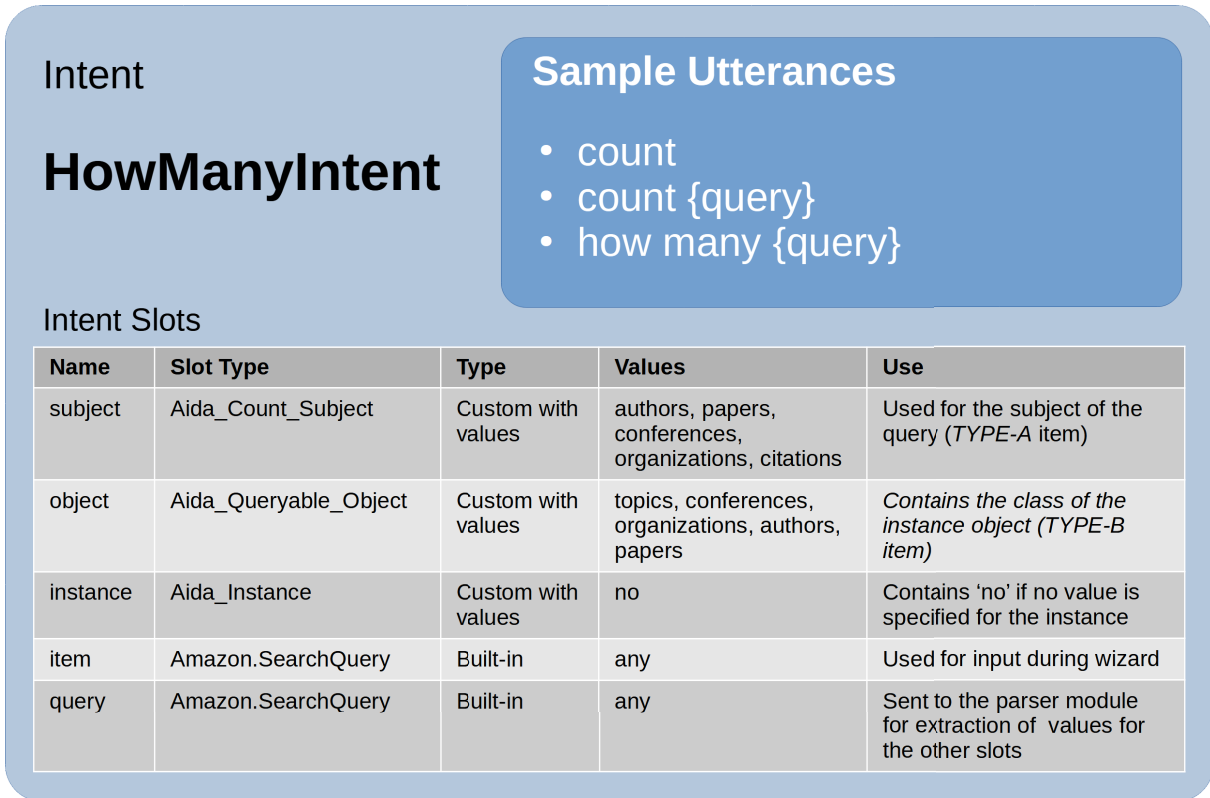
Intent

**HowManyIntent**

**Sample Utterances**

- count
- count {query}
- how many {query}

Intent Slots

| Name | Slot Type | Type | Values | Use |
|---|---|---|---|---|
| subject | Aida_Count_Subject | Custom with values | authors, papers, conferences, organizations, citations | Used for the subject of the query (*TYPE-A* item) |
| object | Aida_Queryable_Object | Custom with values | topics, conferences, organizations, authors, papers | *Contains the class of the instance object (TYPE-B item)* |
| instance | Aida_Instance | Custom with values | no | Contains ‘no’ if no value is specified for the instance |
| item | Amazon.SearchQuery | Built-in | any | Used for input during wizard |
| query | Amazon.SearchQuery | Built-in | any | Sent to the parser module for extraction of values for the other slots |